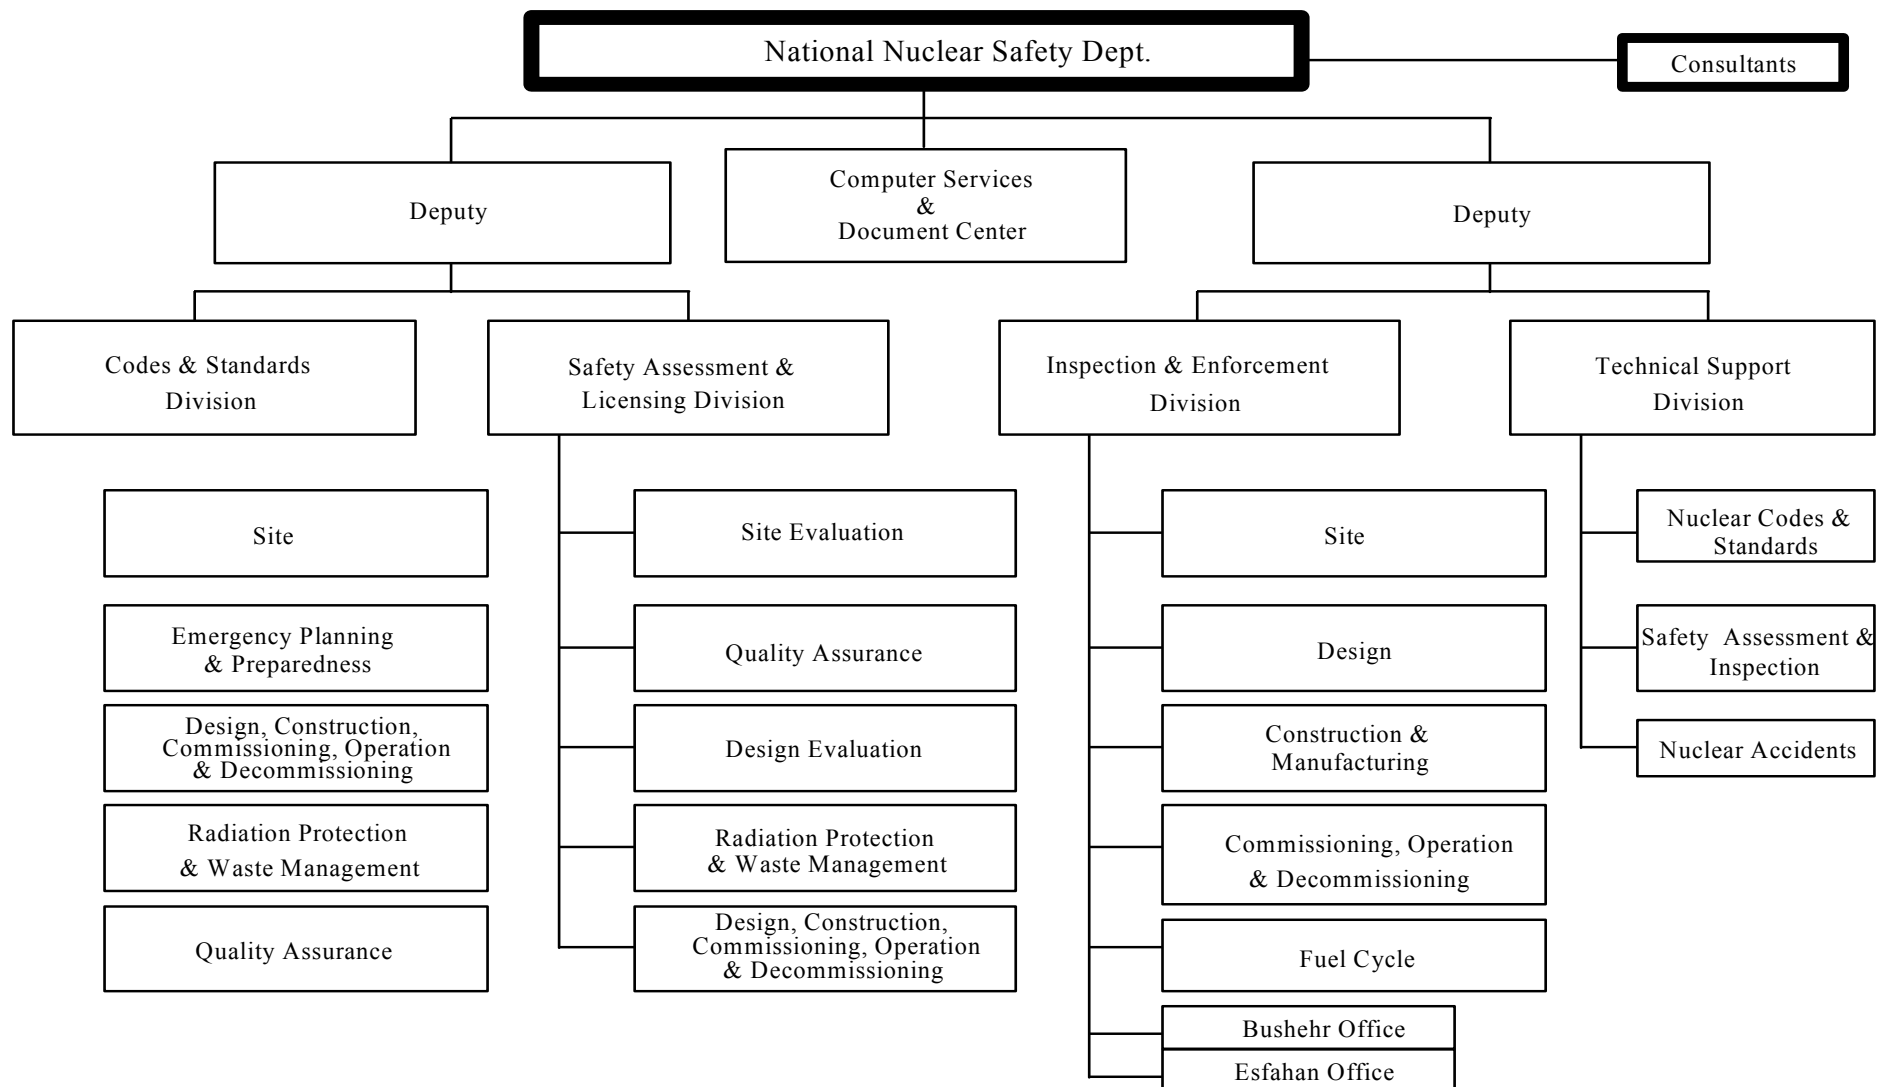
National Nuclear Safety Dept.

Consultants

Deputy

Computer Services & Document Center

Deputy

Codes & Standards Division

Safety Assessment & Licensing Division

Inspection & Enforcement Division

Technical Support Division

Site

Emergency Planning & Preparedness

Design, Construction, Commissioning, Operation & Decommissioning

Radiation Protection & Waste Management

Quality Assurance

Site Evaluation

Quality Assurance

Design Evaluation

Radiation Protection & Waste Management

Design, Construction, Commissioning, Operation & Decommissioning

Site

Design

Construction & Manufacturing

Commissioning, Operation & Decommissioning

Fuel Cycle

Bushehr Office

Esfahan Office

Nuclear Codes & Standards

Safety Assessment & Inspection

Nuclear Accidents